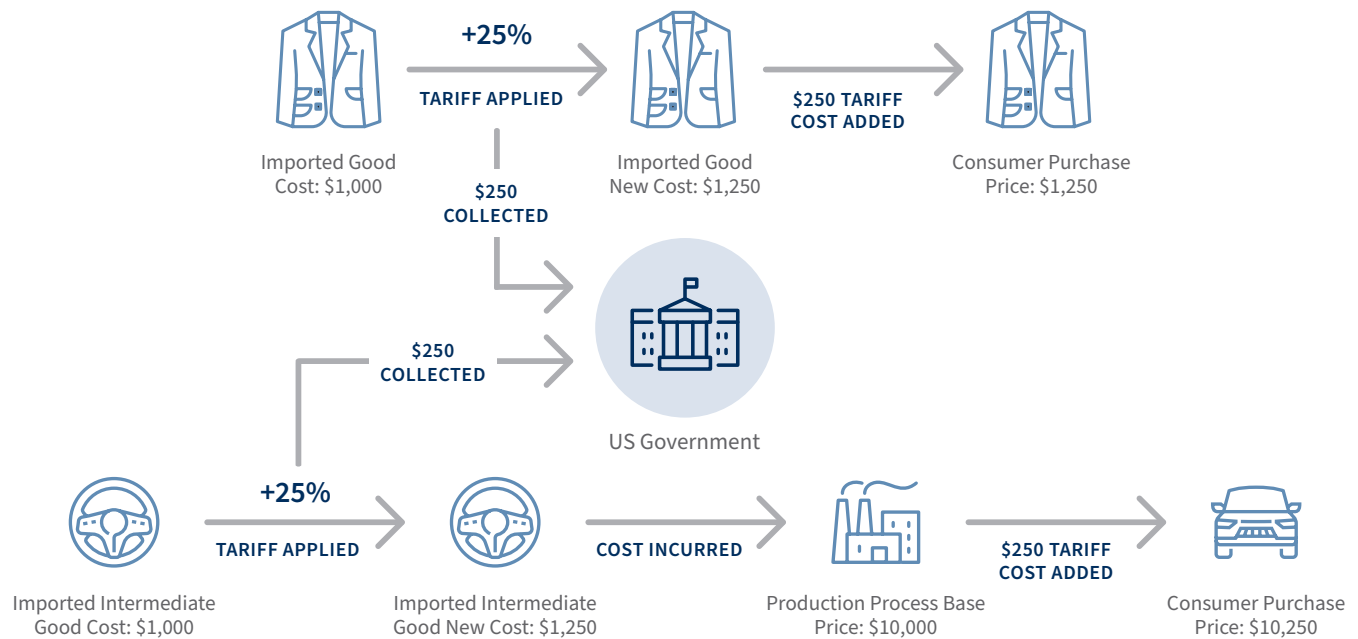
+25%

TARIFF APPLIED

Imported Good
Cost: $1,000

Imported Good
New Cost: $1,250

$250 TARIFF COST ADDED

Consumer Purchase
Price: $1,250

$250 COLLECTED

$250 COLLECTED

US Government

+25%

TARIFF APPLIED

Imported Intermediate Good Cost: $1,000

Imported Intermediate Good New Cost: $1,250

COST INCURRED

Production Process Base Price: $10,000

$250 TARIFF COST ADDED

Consumer Purchase
Price: $10,250